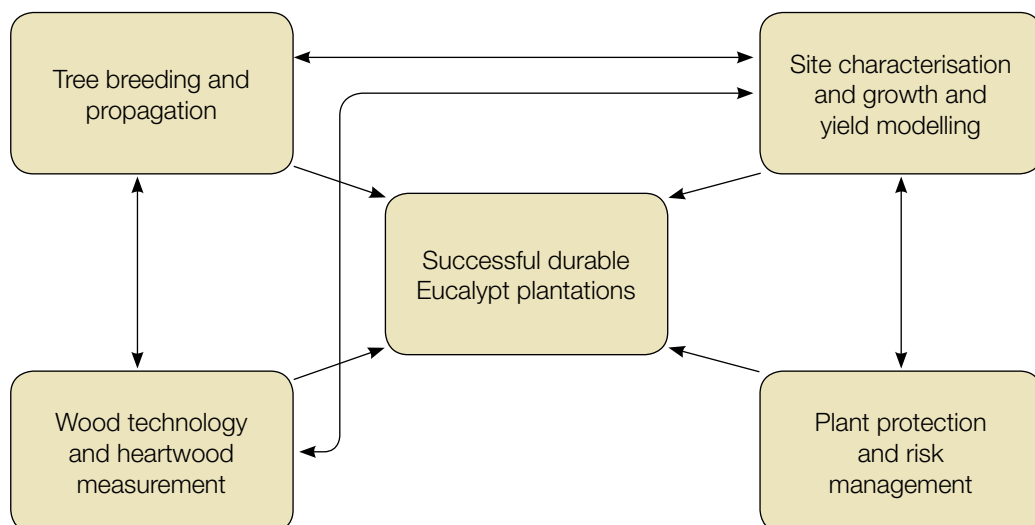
Tree breeding and propagation

Site characterisation and growth and yield modelling

Successful durable Eucalypt plantations

Wood technology and heartwood measurement

Plant protection and risk management